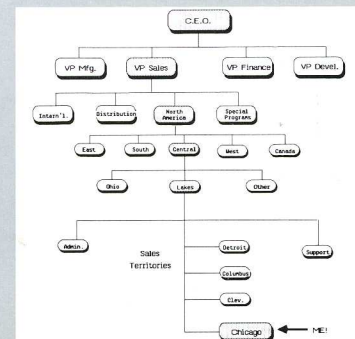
C.E.O.

VP Mfg.

VP Sales

VP Finance

VP Devel.

Intern'l.

Distribution

North America

Special Programs

East

South

Central

West

Canada

Ohio

Lakes

Other

Admin.

Sales Territories

Detroit

Columbus

Support

Clev.

Chicago

ME!